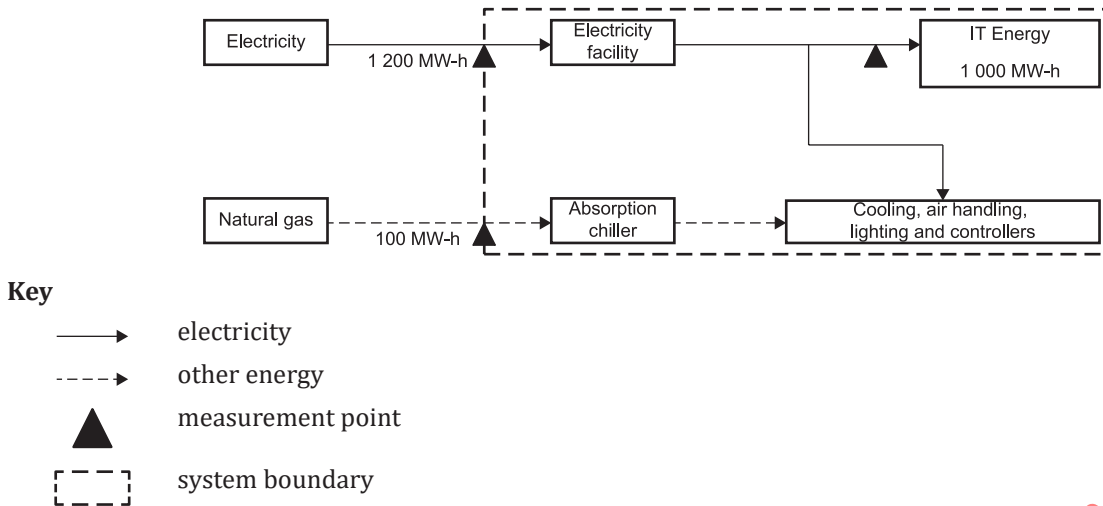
Electricity

1 200 MW-h

Electricity facility

IT Energy

1 000 MW-h

Natural gas

100 MW-h

Absorption chiller

Cooling, air handling, lighting and controllers

**Key**

electricity

other energy

measurement point

system boundary